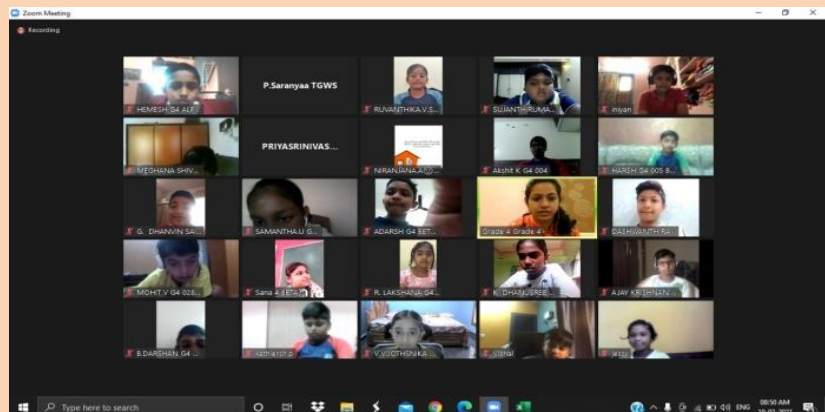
Zoom Meeting

Recording

HEMESH G4 ALP...

P.Saranyaa TGWS

RUVANTHIKA.V.S...

SUJANTH KUMA...

iniyan

MEGHANA SHIV...

PRIYASRINIVAS...

NIRANJANA.A(...

Akshit K G4 004

HARSH G4 005 B...

G. DHANVIN SA...

SAMANTHA.U G...

ADARSH G4 BET...

Grade 4 Grade 4...

DASHWANTH RA...

MOHIT V G4 028...

Sana 4 BETA

R. LAKSHANA G4...

K. DHANUSREE...

AJAY KRISHNAN...

B.DARSHAN G4 ...

nathanth p

V.VJOTHSNIKA ...

Vishal

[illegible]

Type here to search

ENG

08:50 AM

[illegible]